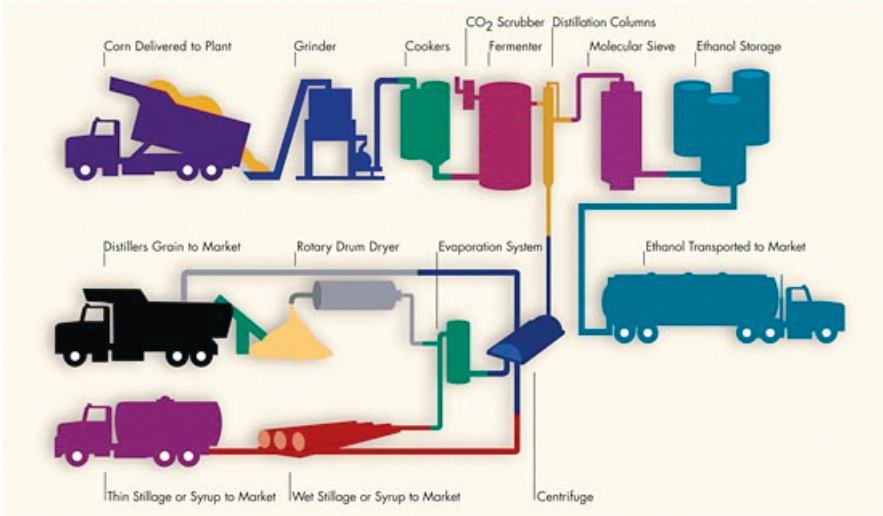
Corn Delivered to Plant

Grinder

Cookers

$CO_2$ Scrubber

Fermenter

Distillation Columns

Molecular Sieve

Ethanol Storage

Distillers Grain to Market

Rotary Drum Dryer

Evaporation System

Ethanol Transported to Market

Thin Stillage or Syrup to Market

Wet Stillage or Syrup to Market

Centrifuge